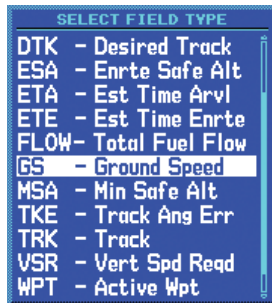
SELECT FIELD TYPE

DTK - Desired Track
ESA - Enrte Safe Alt
ETA - Est Time Arvl
ETE - Est Time Enrte
FLOW- Total Fuel Flow
GS - Ground Speed
MSA - Min Safe Alt
TKE - Track Ang Err
TRK - Track
VSR - Vert Spd Reqd
WPT - Active Wpt